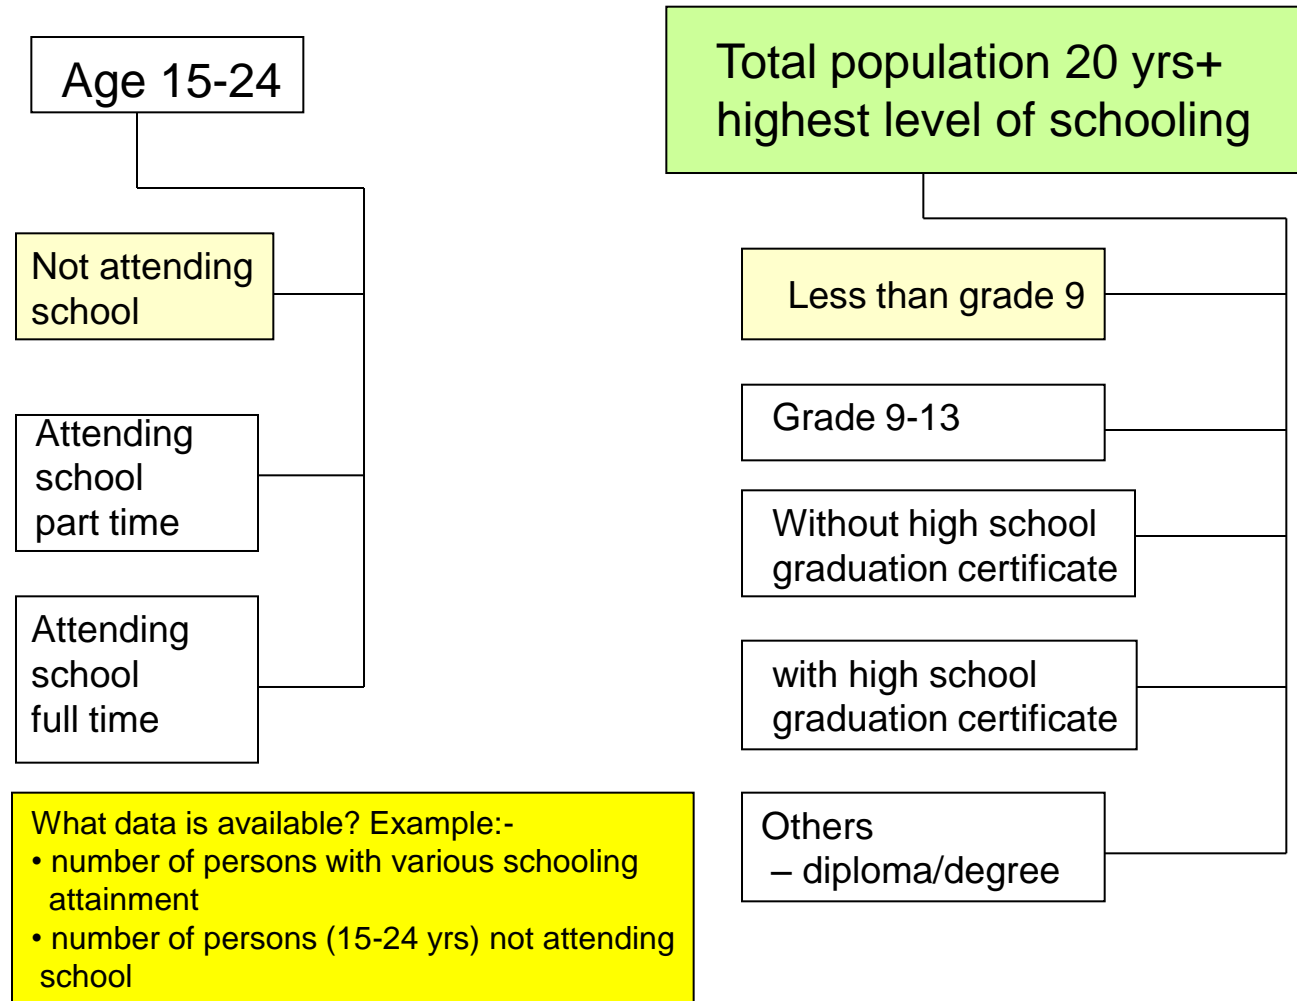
Age 15-24

Not attending school

Attending school part time

Attending school full time

Total population 20 yrs+ highest level of schooling

Less than grade 9

Grade 9-13

Without high school graduation certificate

with high school graduation certificate

Others
– diploma/degree

What data is available? Example:-
• number of persons with various schooling attainment
• number of persons (15-24 yrs) not attending school